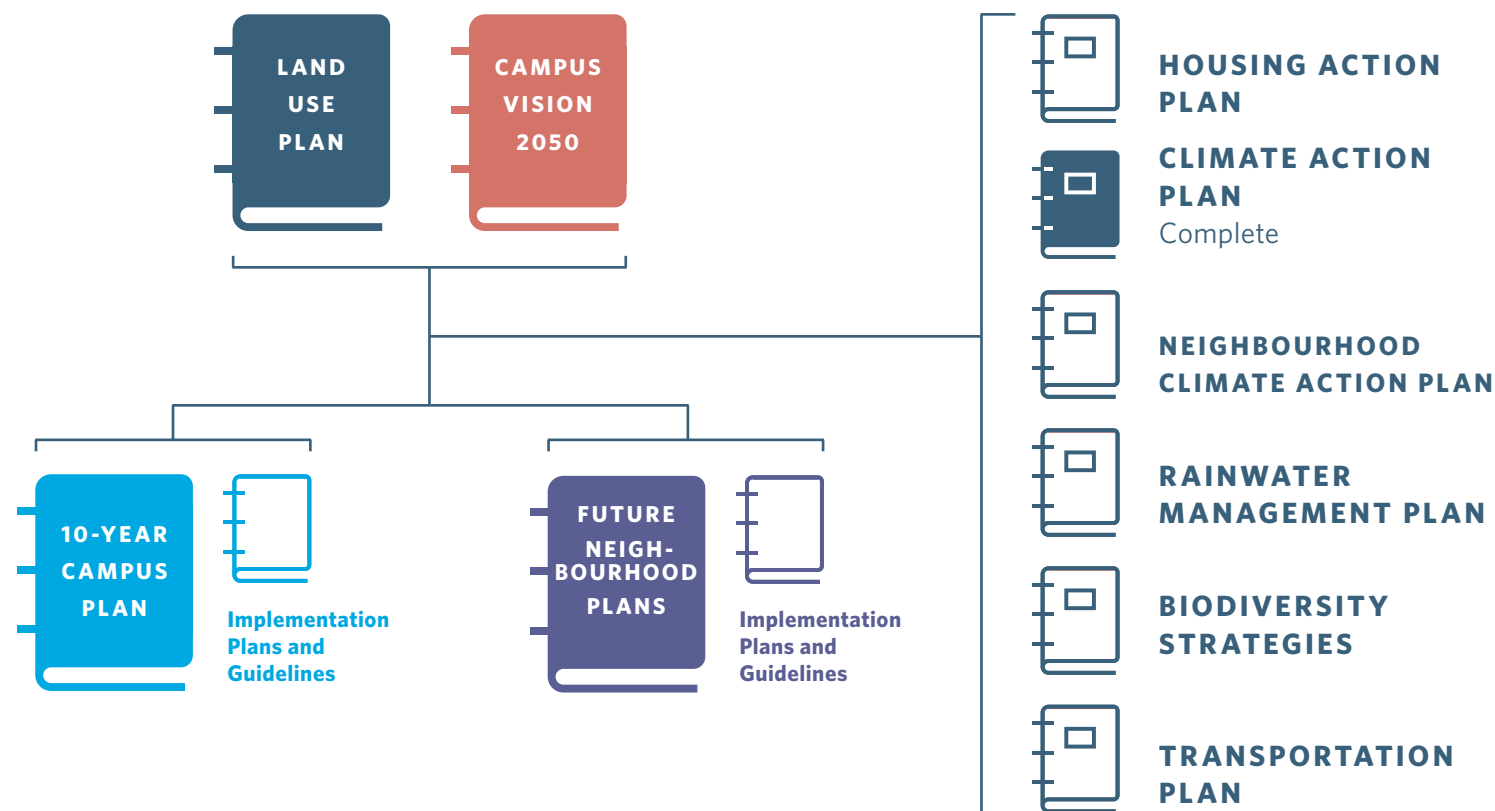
LAND USE PLAN

CAMPUS VISION 2050

10-YEAR CAMPUS PLAN

Implementation Plans and Guidelines

FUTURE NEIGH-BOURHOOD PLANS

Implementation Plans and Guidelines

HOUSING ACTION PLAN

CLIMATE ACTION PLAN
Complete

NEIGHBOURHOOD CLIMATE ACTION PLAN

RAINWATER MANAGEMENT PLAN

BIODIVERSITY STRATEGIES

TRANSPORTATION PLAN